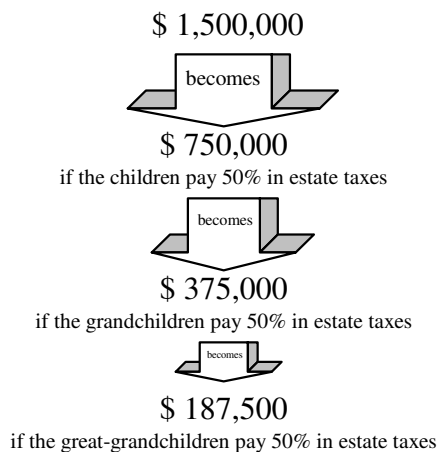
$ 1,500,000

becomes

$ 750,000

if the children pay 50% in estate taxes

becomes

$ 375,000

if the grandchildren pay 50% in estate taxes

becomes

$ 187,500

if the great-grandchildren pay 50% in estate taxes